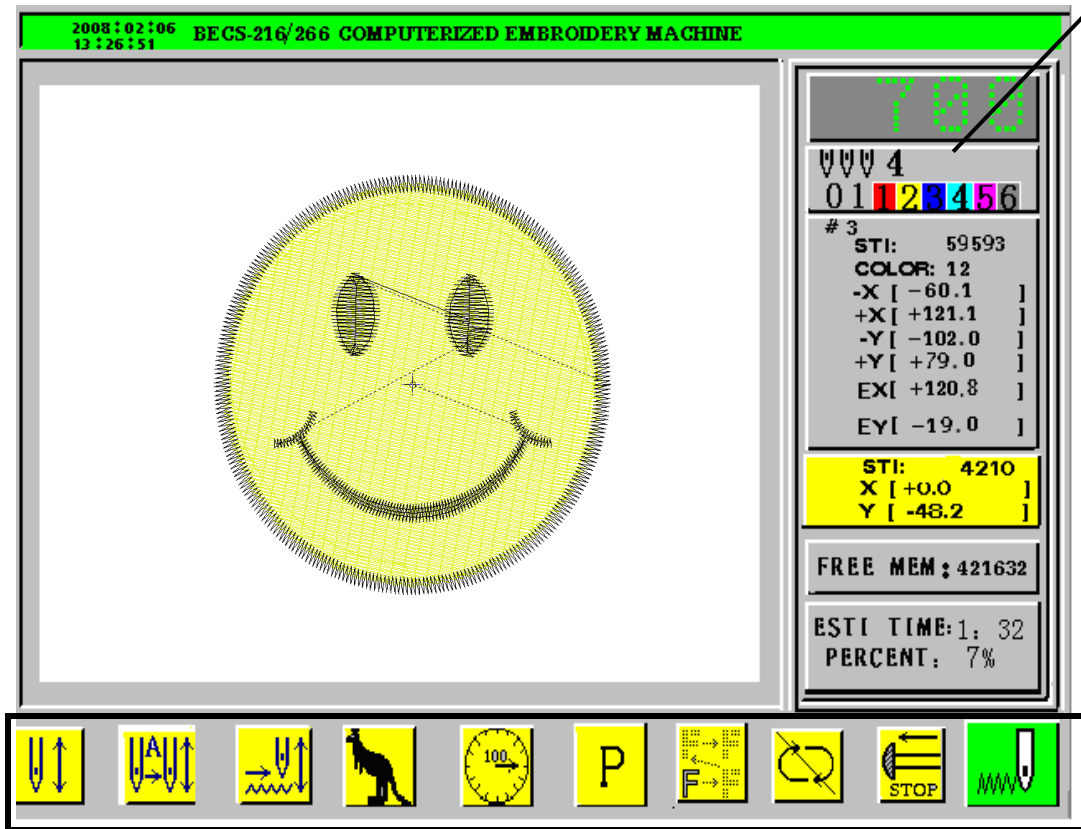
2008:02:06
13:26:51
BECS-216/266 COMPUTERIZED EMBROIDERY MACHINE

700

4
0 1 1 2 3 4 5 6

# 3
STI: 59593
COLOR: 12
-X [ -60.1 ]
+X [ +121.1 ]
-Y [ -102.0 ]
+Y [ +79.0 ]
EX[ +120.8 ]
EY[ -19.0 ]

STI: 4210
X [ +0.0 ]
Y [ -48.2 ]

FREE MEM: 421632

ESTI TIME: 1: 32
PERCENT: 7%

A
100
P
F
STOP